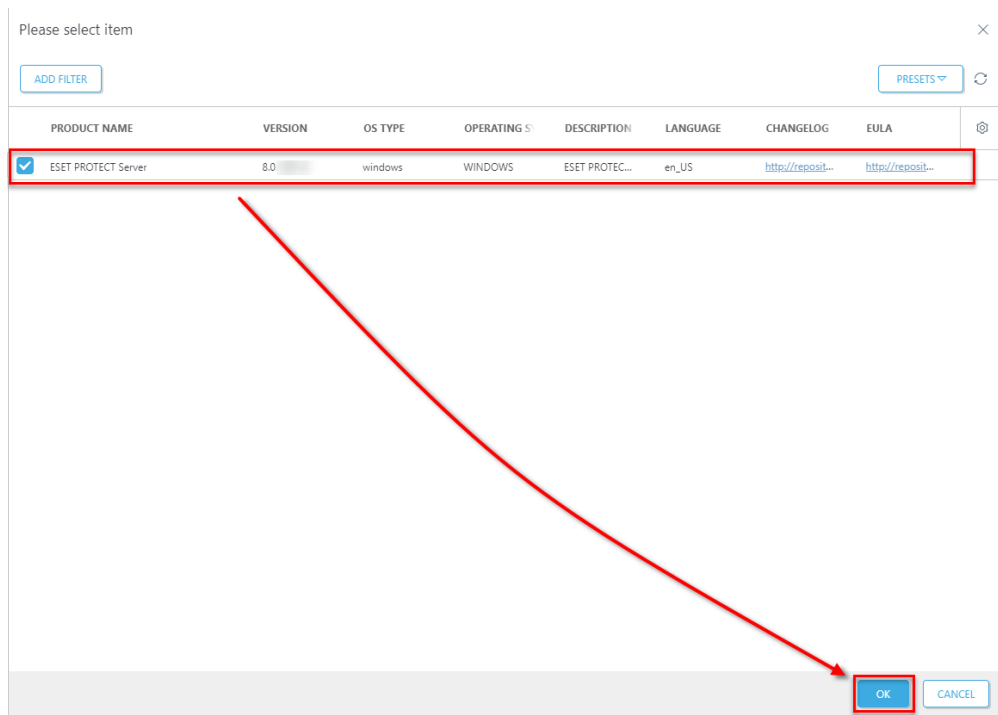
Please select item

ADD FILTER

PRESETS

| PRODUCT NAME | VERSION | OS TYPE | OPERATING S | DESCRIPTION | LANGUAGE | CHANGELOG | EULA |
|---|---|---|---|---|---|---|---|
| ESET PROTECT Server | 8.0 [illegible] | windows | WINDOWS | ESET PROTEC... | en_US | http://reposit... | http://reposit... |

OK

CANCEL